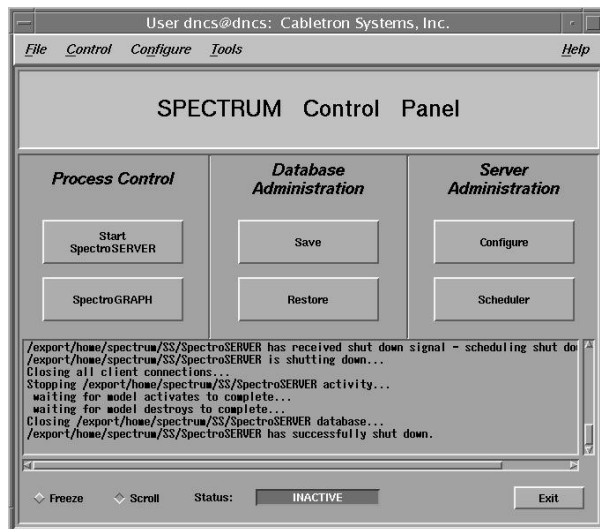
User dncs@dncs: Cabletron Systems, Inc.

File Control Configure Tools Help

SPECTRUM Control Panel

Process Control

Start SpectroSERVER

SpectroGRAPH

Database Administration

Save

Restore

Server Administration

Configure

Scheduler

/export/home/spectrum/SS/SpectroSERVER has received shut down signal - scheduling shut do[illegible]
/export/home/spectrum/SS/SpectroSERVER is shutting down...
Closing all client connections...
Stopping /export/home/spectrum/SS/SpectroSERVER activity...
waiting for model activates to complete...
waiting for model destroys to complete...
Closing /export/home/spectrum/SS/SpectroSERVER database...
/export/home/spectrum/SS/SpectroSERVER has successfully shut down.

Freeze Scroll Status: INACTIVE Exit